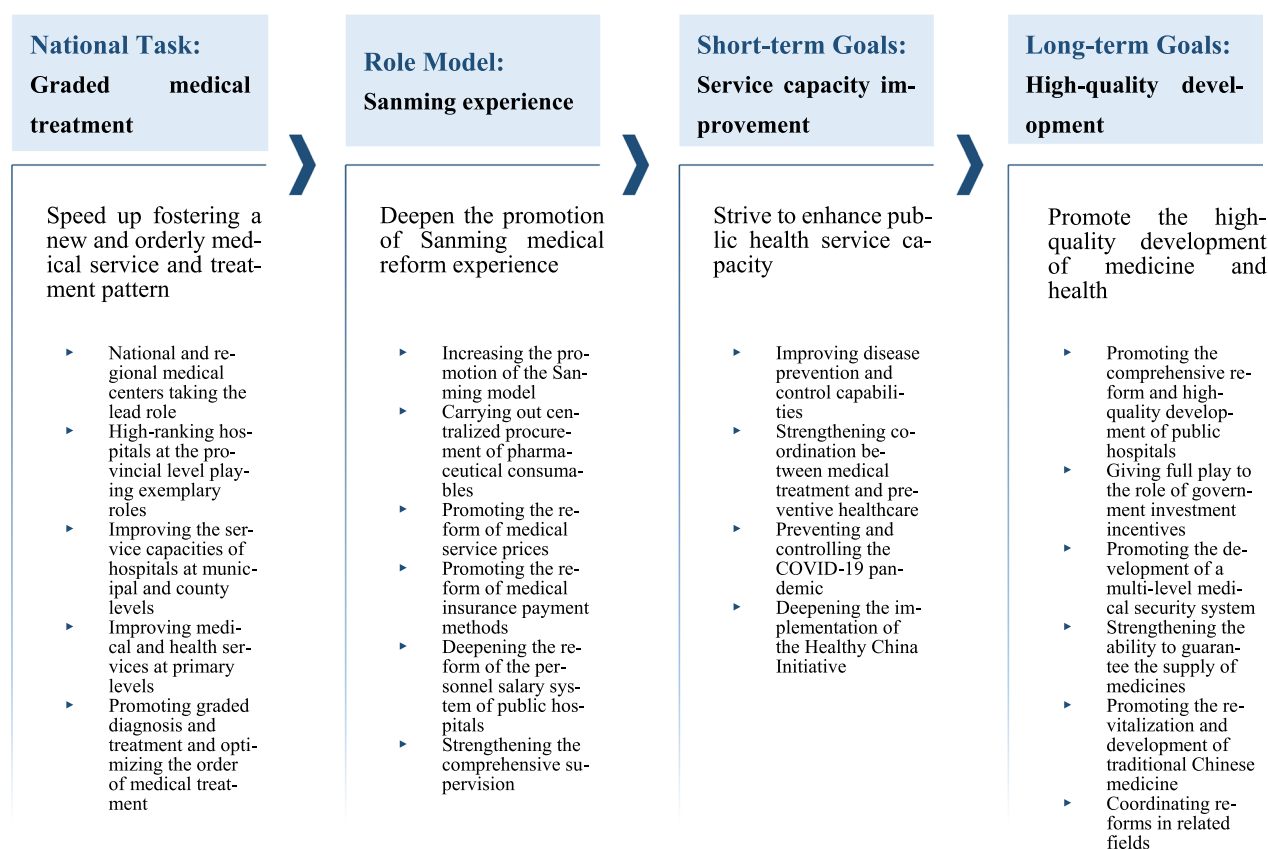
National Task:
Graded medical treatment

Speed up fostering a new and orderly medical service and treatment pattern

- National and regional medical centers taking the lead role
- High-ranking hospitals at the provincial level playing exemplary roles
- Improving the service capacities of hospitals at municipal and county levels
- Improving medical and health services at primary levels
- Promoting graded diagnosis and treatment and optimizing the order of medical treatment

Role Model:
Sanming experience

Deepen the promotion of Sanming medical reform experience

- Increasing the promotion of the Sanming model
- Carrying out centralized procurement of pharmaceutical consumables
- Promoting the reform of medical service prices
- Promoting the reform of medical insurance payment methods
- Deepening the reform of the personnel salary system of public hospitals
- Strengthening the comprehensive supervision

Short-term Goals:
Service capacity improvement

Strive to enhance public health service capacity

- Improving disease prevention and control capabilities
- Strengthening coordination between medical treatment and preventive healthcare
- Preventing and controlling the COVID-19 pandemic
- Deepening the implementation of the Healthy China Initiative

Long-term Goals:
High-quality development

Promote the high-quality development of medicine and health

- Promoting the comprehensive reform and high-quality development of public hospitals
- Giving full play to the role of government investment incentives
- Promoting the development of a multi-level medical security system
- Strengthening the ability to guarantee the supply of medicines
- Promoting the revitalization and development of traditional Chinese medicine
- Coordinating reforms in related fields